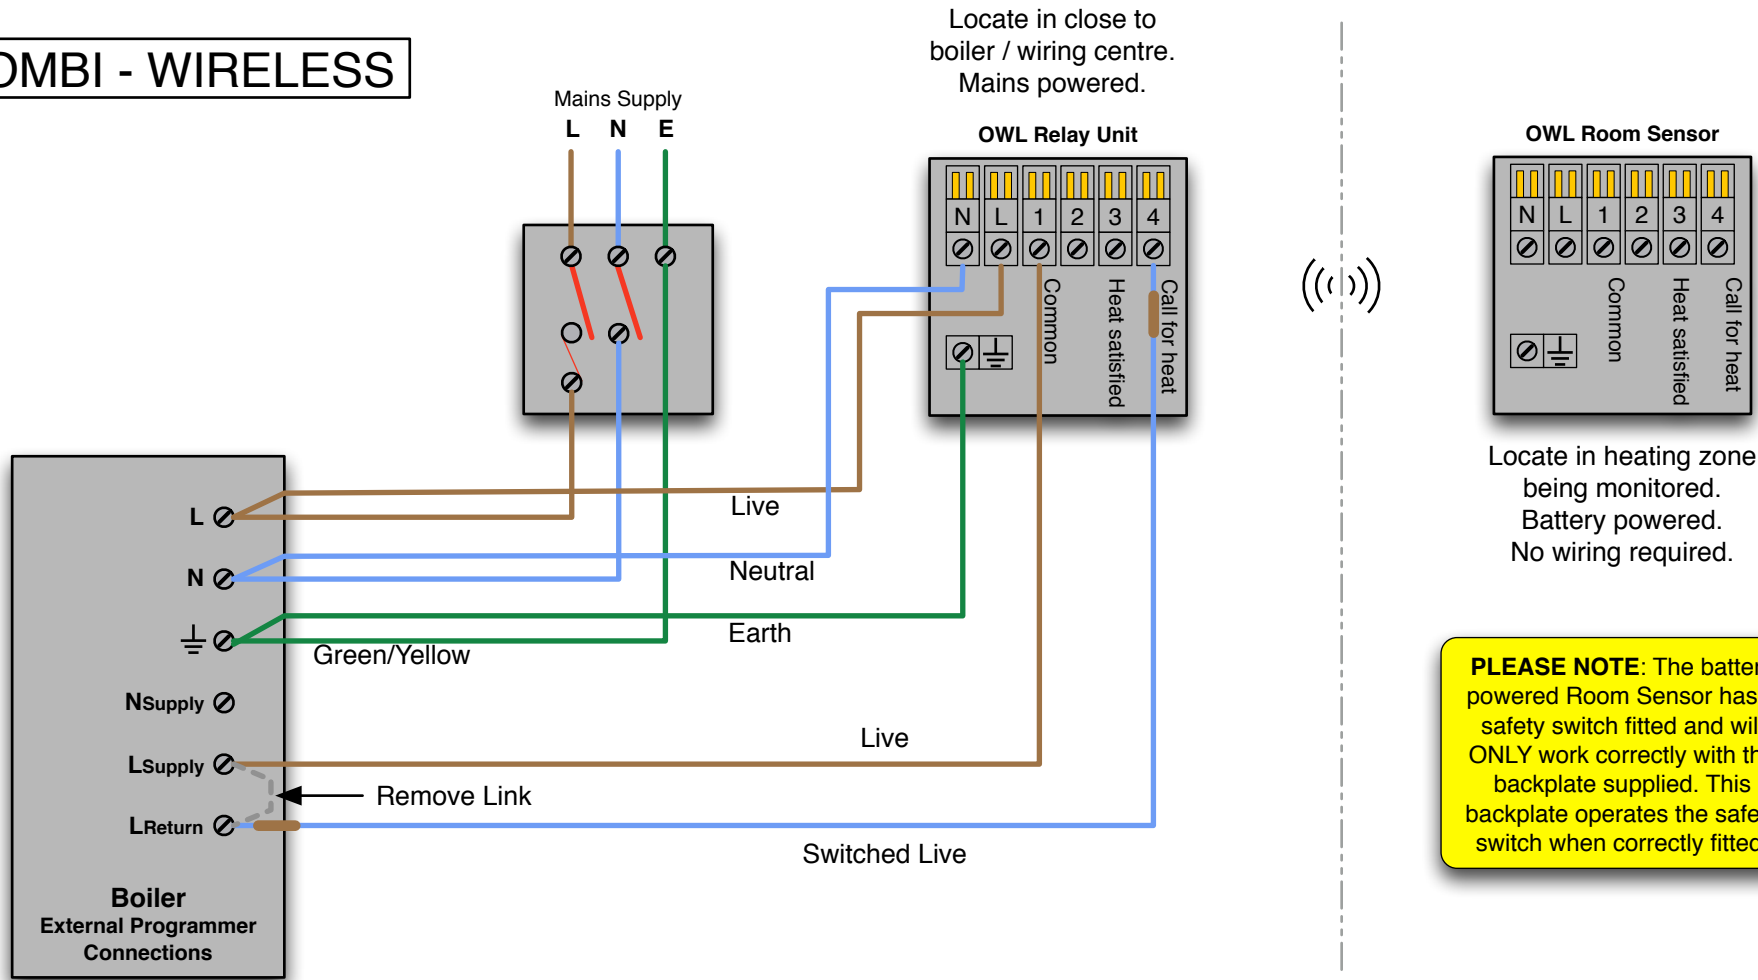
OMBI - WIRELESS

Mains Supply
L N E

Locate in close to boiler / wiring centre. Mains powered.

OWL Relay Unit

N L 1 2 3 4

Common
Heat satisfied
Call for heat

OWL Room Sensor

N L 1 2 3 4

Common
Heat satisfied
Call for heat

Locate in heating zone being monitored. Battery powered. No wiring required.

L
N
NSupply
LSupply
LReturn

Boiler
External Programmer Connections

Live
Neutral
Earth
Green/Yellow
Live
Remove Link
Switched Live

PLEASE NOTE: The batter powered Room Sensor has safety switch fitted and wil ONLY work correctly with th backplate supplied. This backplate operates the safe switch when correctly fitted